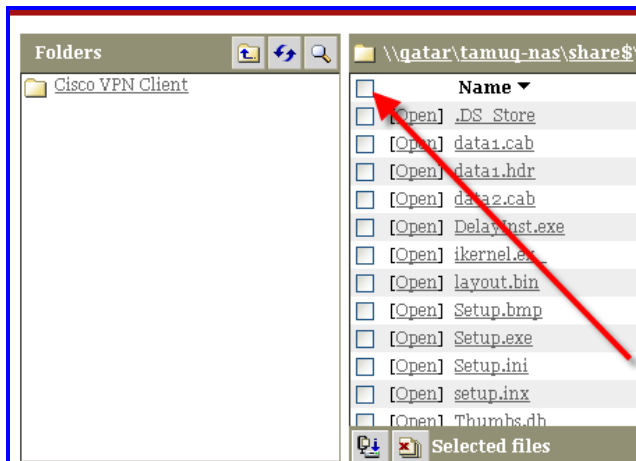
Folders

Cisco VPN Client

\\qatar\tamuq-nas\share$\

Name ▾

[Open] .DS_Store
[Open] data1.cab
[Open] data1.hdr
[Open] data2.cab
[Open] DelayInst.exe
[Open] ikernel.ex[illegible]
[Open] layout.bin
[Open] Setup.bmp
[Open] Setup.exe
[Open] Setup.ini
[Open] setup.inx
[Open] Thumbs.db

Selected files